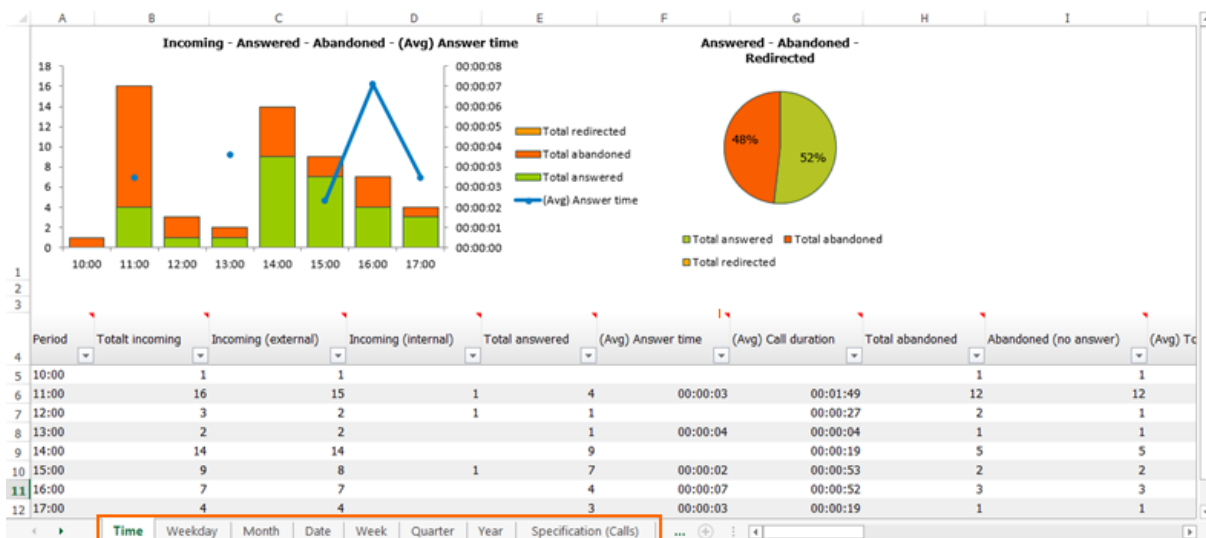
A B C D E F G H I

Incoming - Answered - Abandoned - (Avg) Answer time

18 16 14 12 10 8 6 4 2 0

00:00:08 00:00:07 00:00:06 00:00:05 00:00:04 00:00:03 00:00:03 00:00:02 00:00:01 00:00:00

10:00 11:00 12:00 13:00 14:00 15:00 16:00 17:00

Total redirected
Total abandoned
Total answered
(Avg) Answer time

Answered - Abandoned - Redirected

48%
52%

Total answered Total abandoned
Total redirected

1
2
3

| | Period | Totalt incoming | Incoming (external) | Incoming (internal) | Total answered | (Avg) Answer time | (Avg) Call duration | Total abandoned | Abandoned (no answer) | (Avg) To |
|---|---|---|---|---|---|---|---|---|---|---|
| 5 | 10:00 | 1 | 1 | | | | | 1 | 1 | |
| 6 | 11:00 | 16 | 15 | 1 | 4 | 00:00:03 | 00:01:49 | 12 | 12 | |
| 7 | 12:00 | 3 | 2 | 1 | 1 | | 00:00:27 | 2 | 1 | |
| 8 | 13:00 | 2 | 2 | | 1 | 00:00:04 | 00:00:04 | 1 | 1 | |
| 9 | 14:00 | 14 | 14 | | 9 | | 00:00:19 | 5 | 5 | |
| 10 | 15:00 | 9 | 8 | 1 | 7 | 00:00:02 | 00:00:53 | 2 | 2 | |
| 11 | 16:00 | 7 | 7 | | 4 | 00:00:07 | 00:00:52 | 3 | 3 | |
| 12 | 17:00 | 4 | 4 | | 3 | 00:00:03 | 00:00:19 | 1 | 1 | |

Time Weekday Month Date Week Quarter Year Specification (Calls) ...